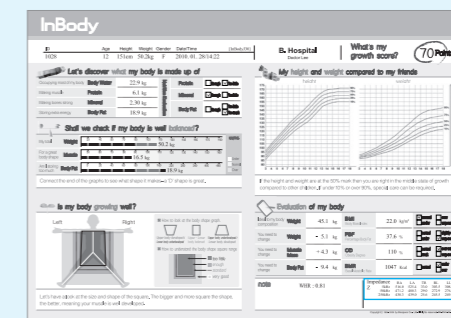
InBody

ID 1028 | Age 12 | Height 151cm | Weight 50.2kg | Gender F | Date/Time 2010. 01. 28 14:22

B. Hospital

What's my growth score? 70 Points

Let's discover what my body is made up of

Body Water 22.9 kg
Protein 6.1 kg
Mineral 2.30 kg
Body Fat 18.9 kg

Protein
Mineral
Body Fat

My height and weight compared to my friends

Shall we check if my body is well balanced?

Weight 50.2 kg
Muscle 16.5 kg
Body Fat 18.9 kg

Connect the end of the graphs to see what shape it makes — 'D' shape is great.

If height and weight are at the 50% mark then you are right in the middle state of growth compared to other children of your age.

Is my body growing well?

Left Right

Let's have a look at the size and shape of the square. The bigger and more square the shape, the better, meaning your muscle is well developed.

Evaluation of my body

Weight -45.1 kg
BMI 22.0 kg/m²
- 5.1 kg
PBF 37.6 %
Muscle Mass + 4.5 kg
110 %
Body Fat - 9.4 kg
BMR 1047 kcal

note WHR : 0.81

Impedance